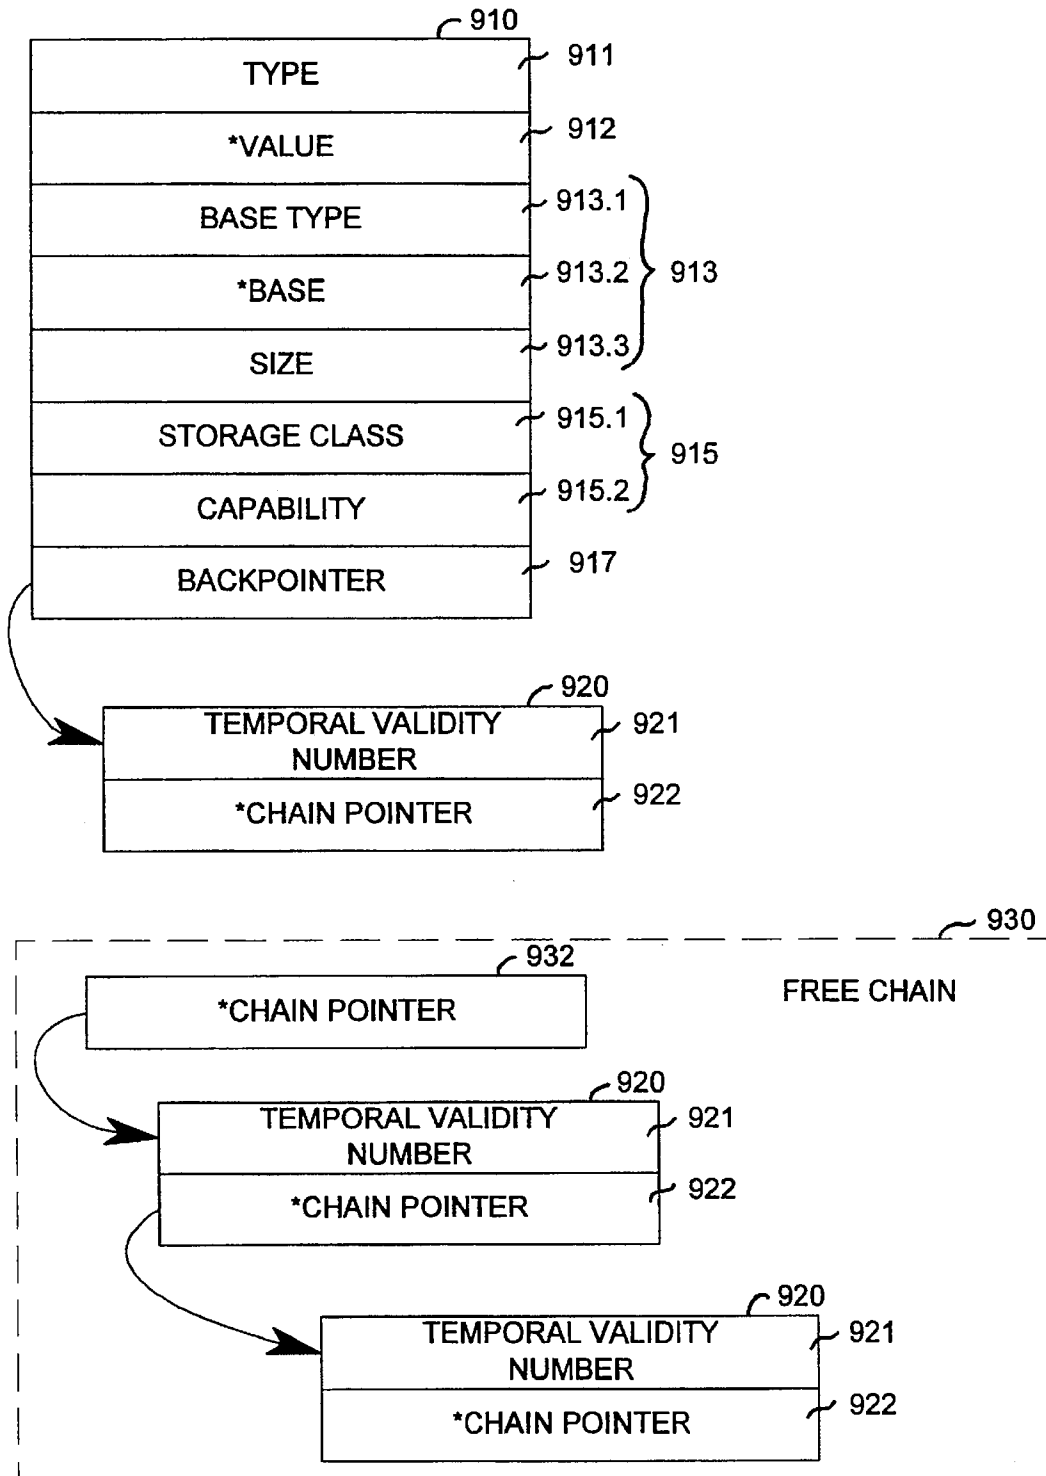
910

TYPE 911

*VALUE 912

BASE TYPE 913.1

*BASE 913.2

SIZE 913.3

913

STORAGE CLASS 915.1

CAPABILITY 915.2

915

BACKPOINTER 917

920

TEMPORAL VALIDITY NUMBER 921

*CHAIN POINTER 922

930

932

*CHAIN POINTER

FREE CHAIN

920

TEMPORAL VALIDITY NUMBER 921

*CHAIN POINTER 922

920

TEMPORAL VALIDITY NUMBER 921

*CHAIN POINTER 922